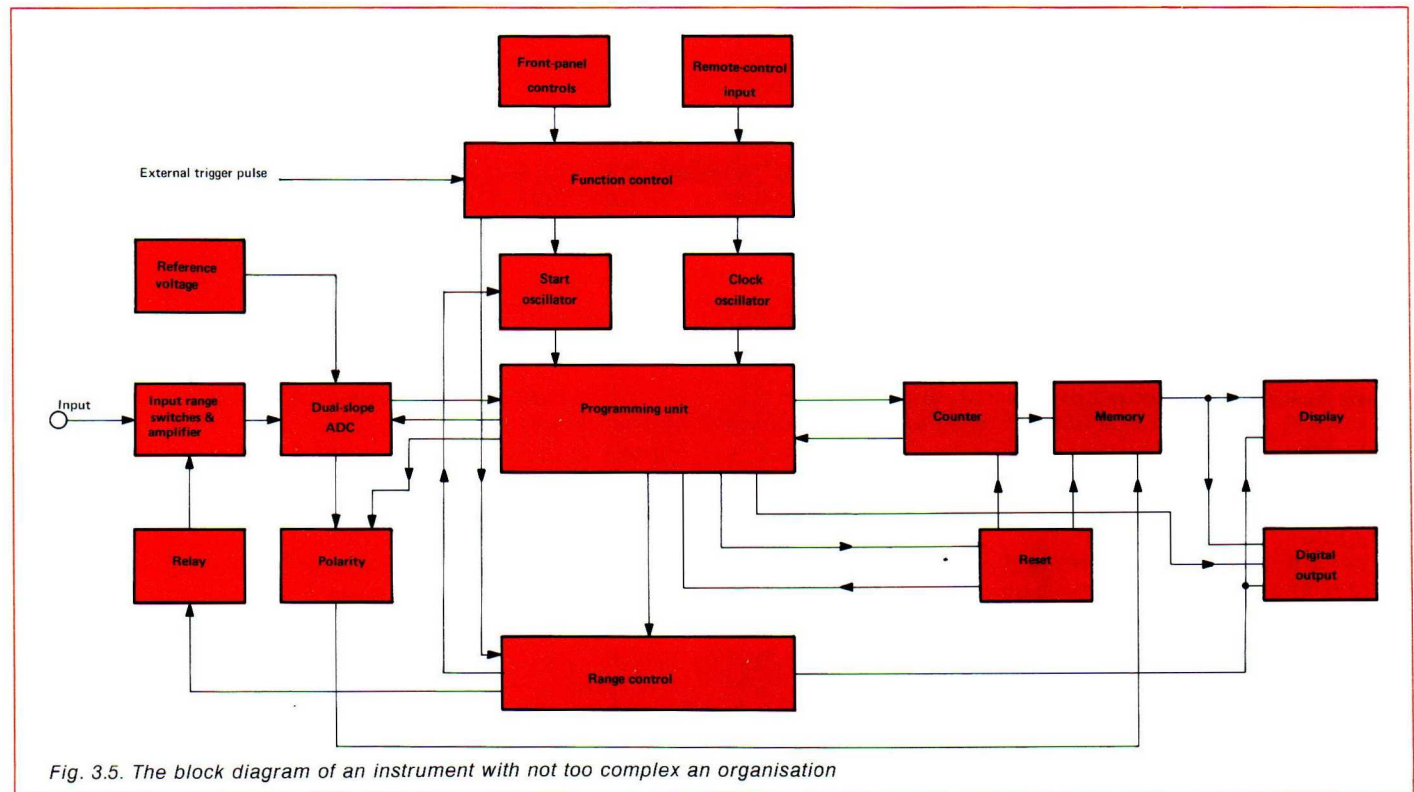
Front-panel controls

Remote-control input

External trigger pulse

Function control

Reference voltage

Start oscillator

Clock oscillator

Input

Input range switches & amplifier

Dual-slope ADC

Programming unit

Counter

Memory

Display

Relay

Polarity

Reset

Digital output

Range control

Fig. 3.5. The block diagram of an instrument with not too complex an organisation